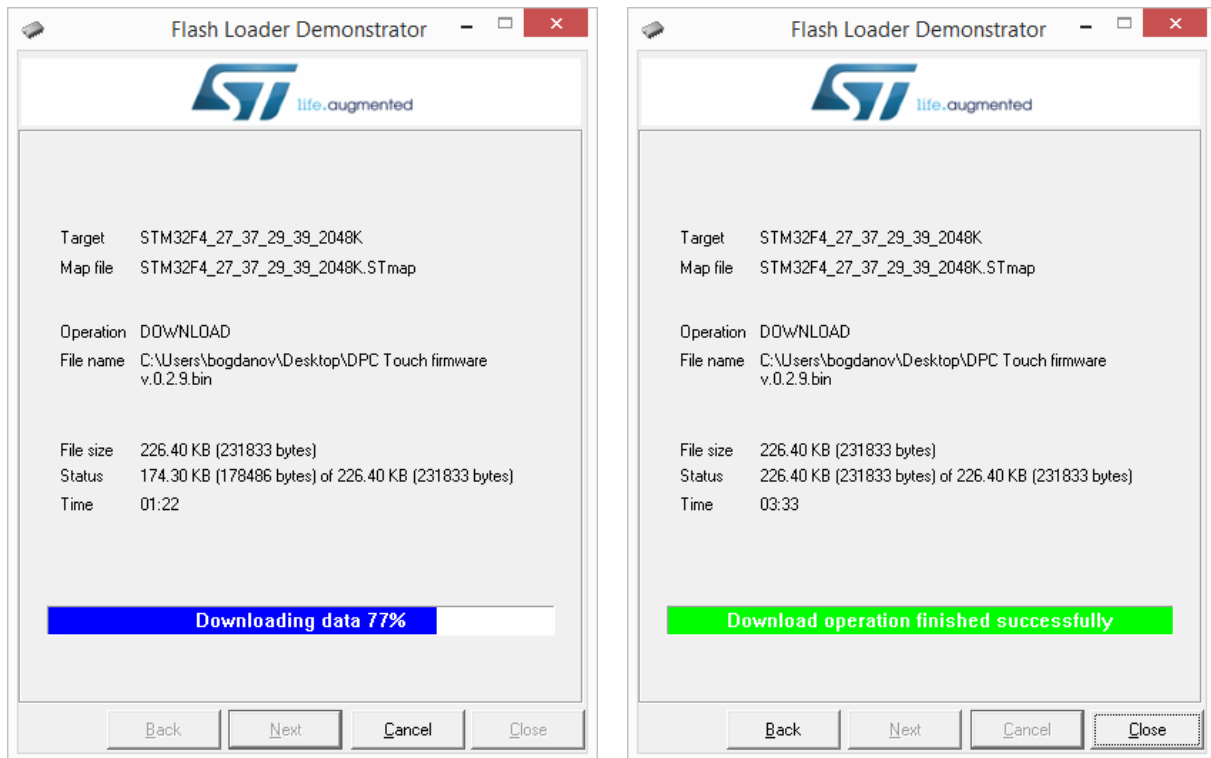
Flash Loader Demonstrator

life.augmented

Target STM32F4_27_37_29_39_2048K
Map file STM32F4_27_37_29_39_2048K.STmap

Operation DOWNLOAD
File name C:\Users\bogdanov\Desktop\DPC Touch firmware v.0.2.9.bin

File size 226.40 KB (231833 bytes)
Status 174.30 KB (178486 bytes) of 226.40 KB (231833 bytes)
Time 01:22

Downloading data 77%

Back Next Cancel Close

Flash Loader Demonstrator

life.augmented

Target STM32F4_27_37_29_39_2048K
Map file STM32F4_27_37_29_39_2048K.STmap

Operation DOWNLOAD
File name C:\Users\bogdanov\Desktop\DPC Touch firmware v.0.2.9.bin

File size 226.40 KB (231833 bytes)
Status 226.40 KB (231833 bytes) of 226.40 KB (231833 bytes)
Time 03:33

Download operation finished successfully

Back Next Cancel Close